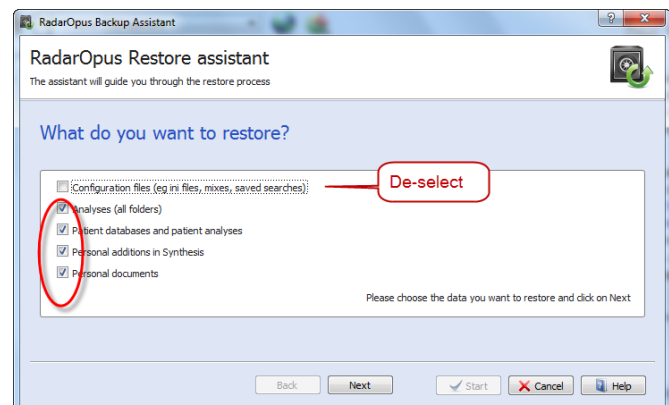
RadarOpus Backup Assistant

?

RadarOpus Restore assistant

The assistant will guide you through the restore process

What do you want to restore?

Configuration files (eg ini files, mixes, saved searches)

De-select

Analyses (all folders)

Patient databases and patient analyses

Personal additions in Synthesis

Personal documents

Please choose the data you want to restore and click on Next

Back

Next

Start

Cancel

Help